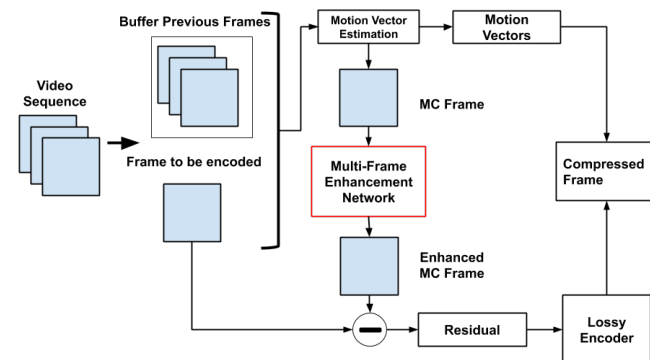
Buffer Previous Frames

Video Sequence

Frame to be encoded

Motion Vector Estimation

Motion Vectors

MC Frame

Multi-Frame Enhancement Network

Compressed Frame

Enhanced MC Frame

Residual

Lossy Encoder